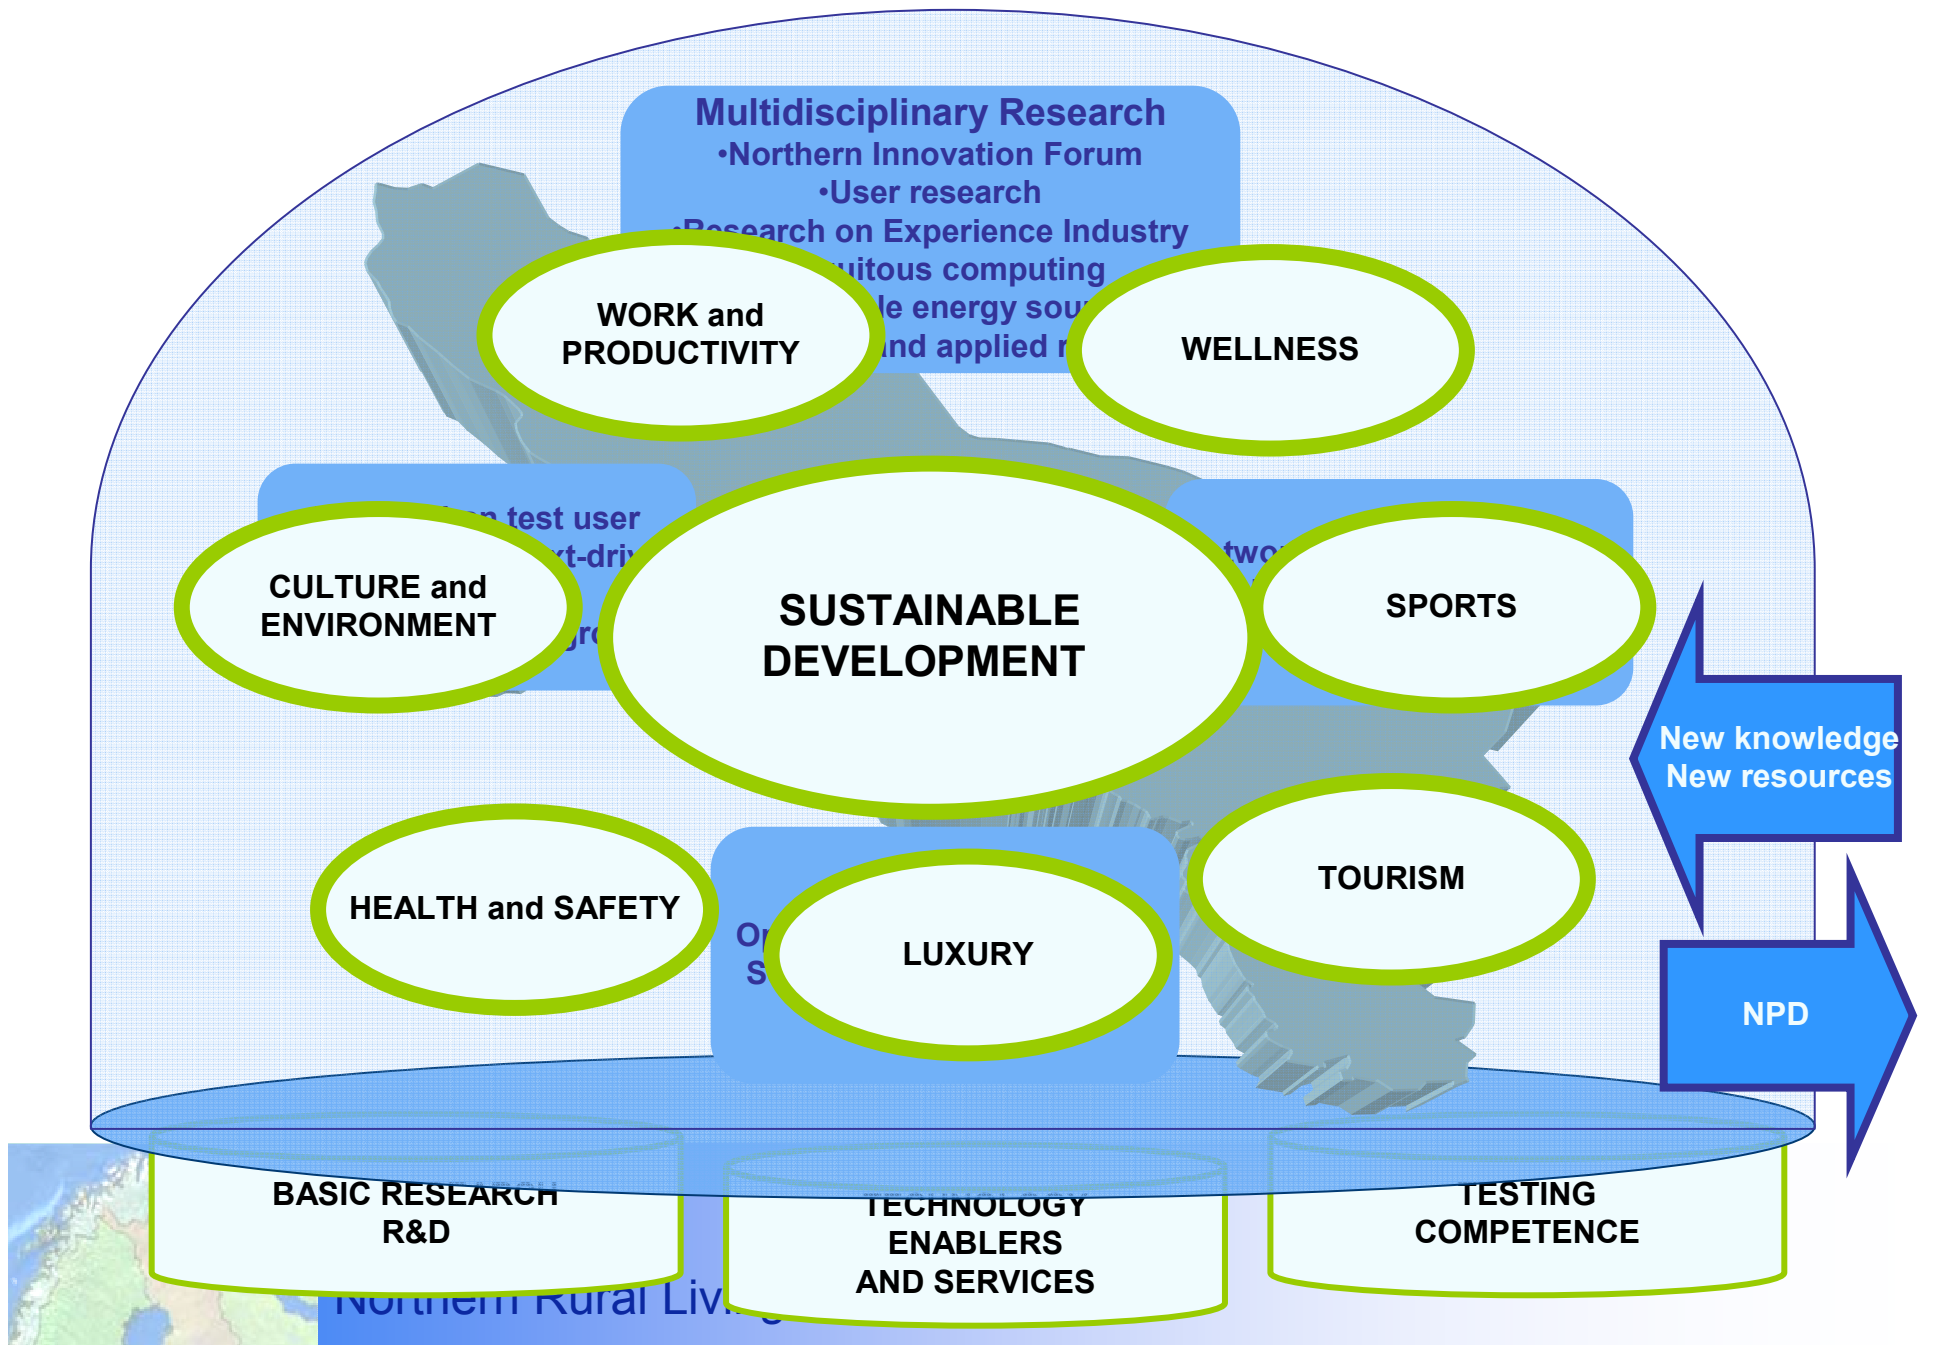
Multidisciplinary Research
•Northern Innovation Forum
•User research
•Research on Experience Industry
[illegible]uitous computing
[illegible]le energy sou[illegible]
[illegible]nd applied r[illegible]

WORK and PRODUCTIVITY

WELLNESS

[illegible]n test user
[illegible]xt-driv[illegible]
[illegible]gr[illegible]

CULTURE and ENVIRONMENT

SUSTAINABLE DEVELOPMENT

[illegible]two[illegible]

SPORTS

New knowledge
New resources

HEALTH and SAFETY

O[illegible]
S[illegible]

LUXURY

TOURISM

NPD

BASIC RESEARCH
R&D

TECHNOLOGY
ENABLERS
AND SERVICES

TESTING
COMPETENCE

Northern Rural Livi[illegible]